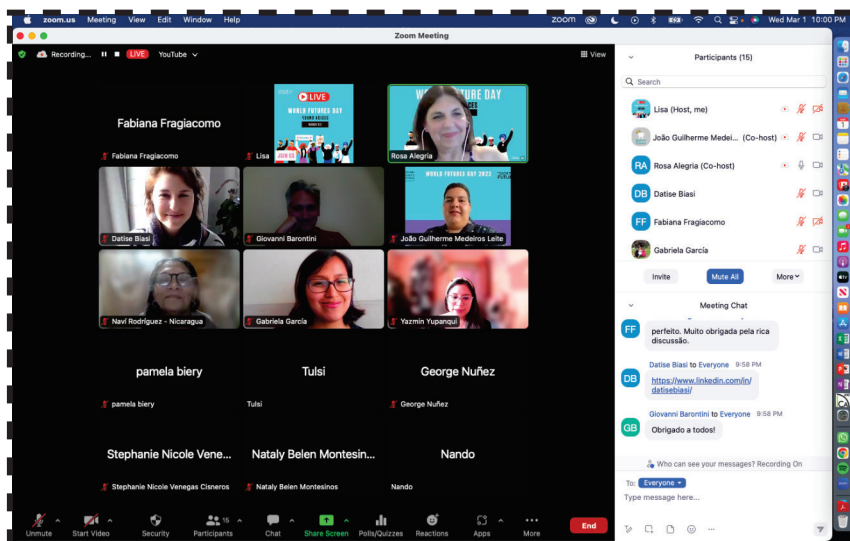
zoom.us Meeting View Edit Window Help

Wed Mar 1 10:00 PM

Zoom Meeting

Recording... LIVE YouTube

View

Fabiana Fragiacomo

Fabiana Fragiacomo

LIVE

WORLD FUTURES DAY

Lisa

WORLD FUTURE DAY

Rosa Alegria

Datise Biasi

Giovanni Barontini

WORLD FUTURES DAY 2022

João Guilherme Medeiros Leite

Naví Rodríguez - Nicaragua

Gabriela García

Yazmin Yupanqui

pamela biery

pamela biery

Tulsi

Tulsi

George Nuñez

George Nuñez

Stephanie Nicole Vene...

Stephanie Nicole Venegas Cisneros

Nataly Belen Montesin...

Nataly Belen Montesinos

Nando

Nando

Unmute

Start Video

Security

15

Participants

Chat

Share Screen

Polls/Quizzes

Reactions

Apps

More

End

Participants (15)

Search

Lisa (Host, me)

João Guilherme Medei... (Co-host)

RA Rosa Alegria (Co-host)

DB Datise Biasi

FF Fabiana Fragiacomo

Gabriela García

Invite

Mute All

More

Meeting Chat

FF perfeito. Muito obrigada pela rica discussão.

DB Datise Biasi to Everyone 9:58 PM

https://www.linkedin.com/in/datisebiasi/

GB Giovanni Barontini to Everyone 9:58 PM

Obrigado a todos!

Who can see your messages? Recording On

To: Everyone

Type message here...